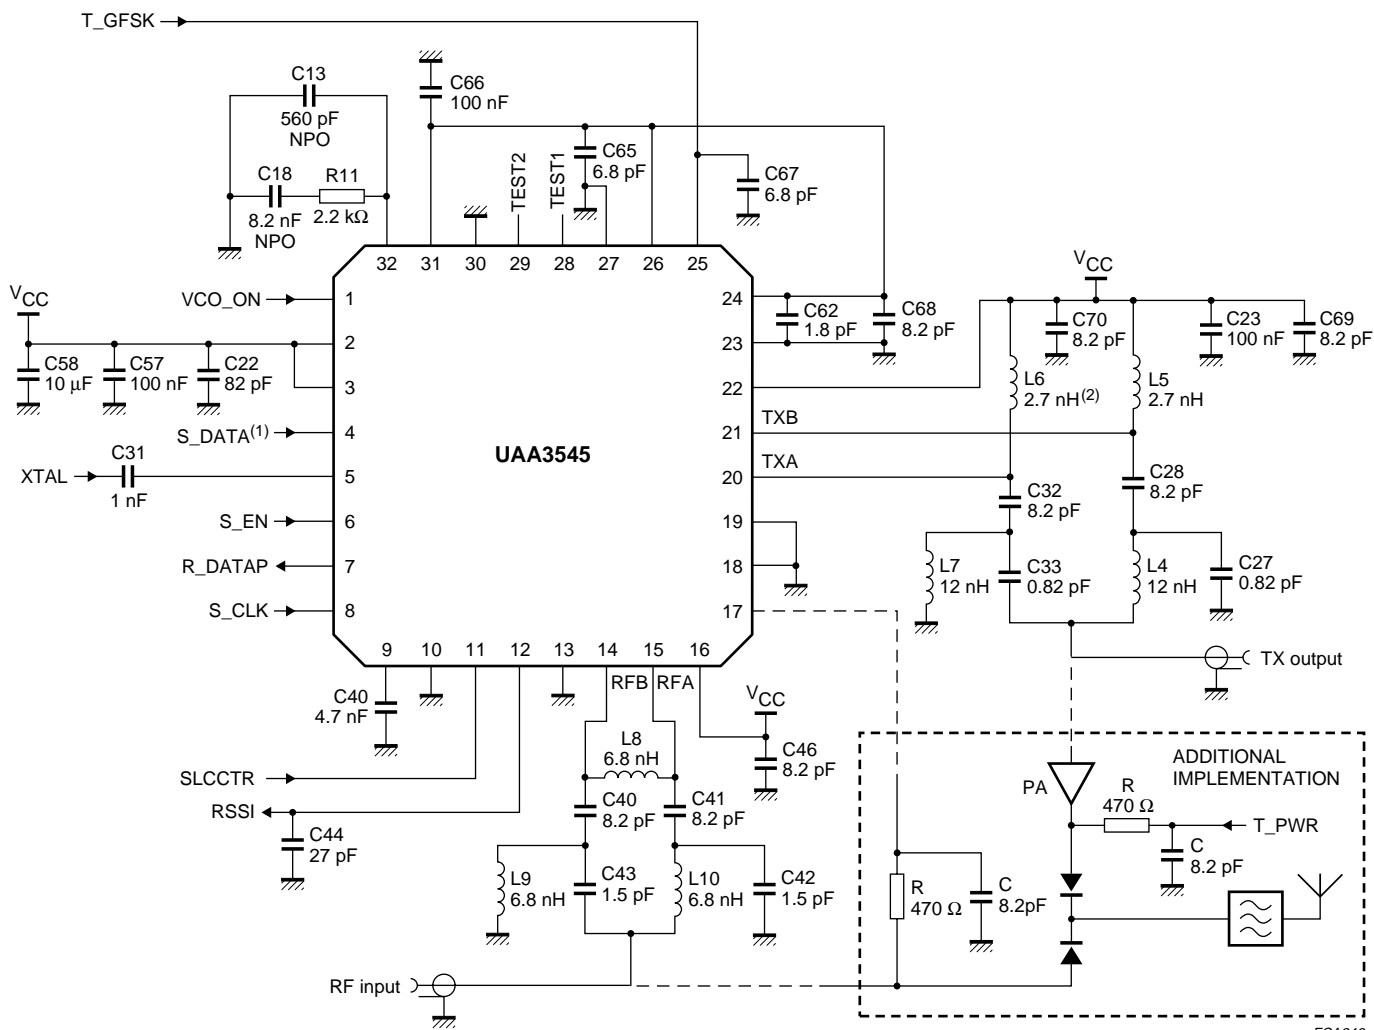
T_GFSK

C13
560 pF
NPO

C66
100 nF

C18
8.2 nF
NPO

R11
2.2 kΩ

TEST2
TEST1

C65
6.8 pF

C67
6.8 pF

32 31 30 29 28 27 26 25

$V_{CC}$

VCO_ON 1
2
3
S_DATA$^{(1)}$ 4
XTAL 5
S_EN 6
R_DATAP 7
S_CLK 8

C58
10 μF
C57
100 nF
C22
82 pF

C31
1 nF

UAA3545

24
23
22
21 TXB
20 TXA
19
18
17

C62
1.8 pF
C68
8.2 pF

$V_{CC}$

C70
8.2 pF
C23
100 nF
C69
8.2 pF

L6
2.7 nH$^{(2)}$
L5
2.7 nH

C28
8.2 pF
C32
8.2 pF

L7
12 nH
C33
0.82 pF
L4
12 nH
C27
0.82 pF

TX output

9 10 11 12 13 14 15 16

RFB RFA

C40
4.7 nF

$V_{CC}$
C46
8.2 pF

L8
6.8 nH

SLCCTR
RSSI

C44
27 pF

C40
8.2 pF
C41
8.2 pF

L9
6.8 nH
C43
1.5 pF
L10
6.8 nH
C42
1.5 pF

RF input

ADDITIONAL
IMPLEMENTATION

PA

R
470 Ω

T_PWR

C
8.2 pF

R
470 Ω

C
8.2pF

FCA242